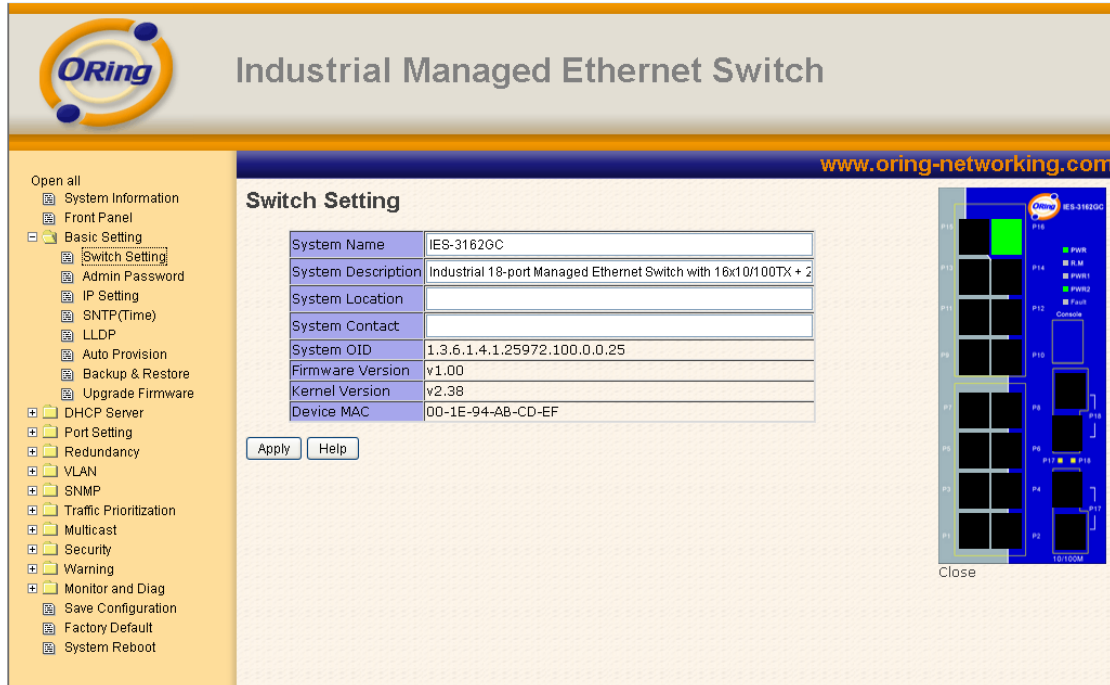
ORing

Industrial Managed Ethernet Switch

www.oring-networking.com

Open all
System Information
Front Panel
Basic Setting
Switch Setting
Admin Password
IP Setting
SNTP(Time)
LLDP
Auto Provision
Backup & Restore
Upgrade Firmware
DHCP Server
Port Setting
Redundancy
VLAN
SNMP
Traffic Prioritization
Multicast
Security
Warning
Monitor and Diag
Save Configuration
Factory Default
System Reboot

Switch Setting

| System Name | IES-3162GC |
|---|---|
| System Description | Industrial 18-port Managed Ethernet Switch with 16x10/100TX + 2 |
| System Location | |
| System Contact | |
| System OID | 1.3.6.1.4.1.25972.100.0.0.25 |
| Firmware Version | v1.00 |
| Kernel Version | v2.38 |
| Device MAC | 00-1E-94-AB-CD-EF |

Apply Help

ORing IES-3162GC
P15 P16 P13 P14 P11 P12 P9 P10 P7 P8 P5 P6 P3 P4 P1 P2
PWR R.M PWR1 PWR2 Fault Console
P18 P17 P18 P17
10/100M

Close